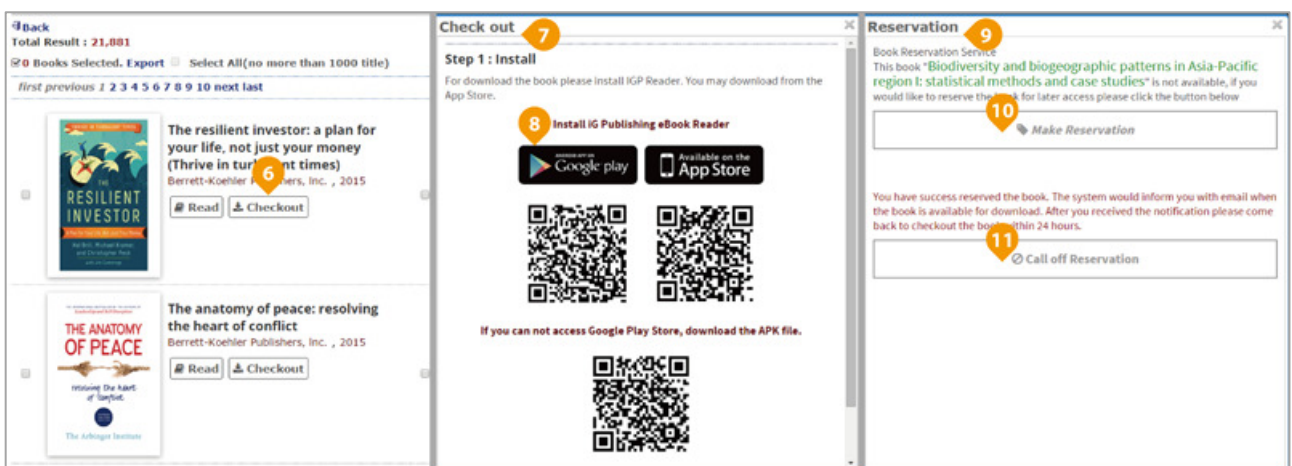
Back
Total Result : 21,881
0 Books Selected. Export Select All(no more than 1000 title)
first previous 1 2 3 4 5 6 7 8 9 10 next last

The resilient investor: a plan for your life, not just your money (Thrive in turb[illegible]nt times)
Berrett-Koehler Publishers, Inc. , 2015
6
Read Checkout

The anatomy of peace: resolving the heart of conflict
Berrett-Koehler Publishers, Inc. , 2015
Read Checkout

Check out 7
Step 1 : Install
For download the book please install IGP Reader. You may download from the App Store.
8 Install iG Publishing eBook Reader
GET IT ON Google play
Available on the App Store
If you can not access Google Play Store, download the APK file.

Reservation 9
Book Reservation Service
This book "Biodiversity and biogeographic patterns in Asia-Pacific region I: statistical methods and case studies" is not available, if you would like to reserve the book for later access please click the button below
10
Make Reservation
You have success reserved the book. The system would inform you with email when the book is available for download. After you received the notification please come back to checkout the book within 24 hours.
11
Call off Reservation